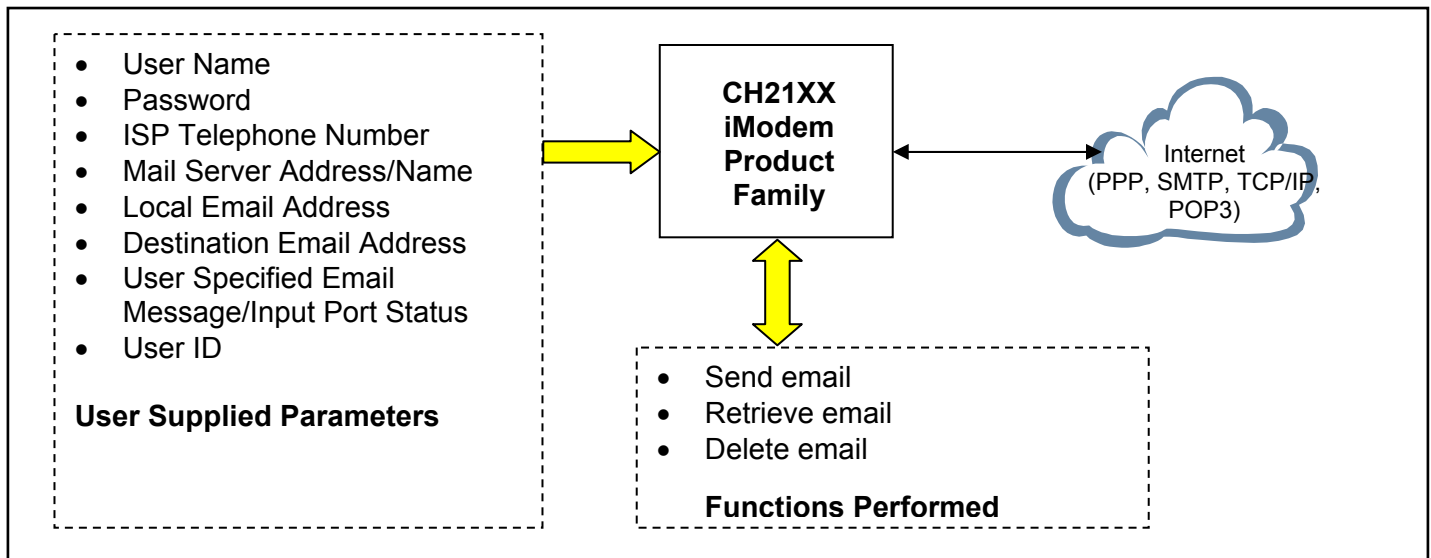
- User Name
- Password
- ISP Telephone Number
- Mail Server Address/Name
- Local Email Address
- Destination Email Address
- User Specified Email Message/Input Port Status
- User ID

**User Supplied Parameters**

**CH21XX iModem Product Family**

Internet (PPP, SMTP, TCP/IP, POP3)

- Send email
- Retrieve email
- Delete email

**Functions Performed**